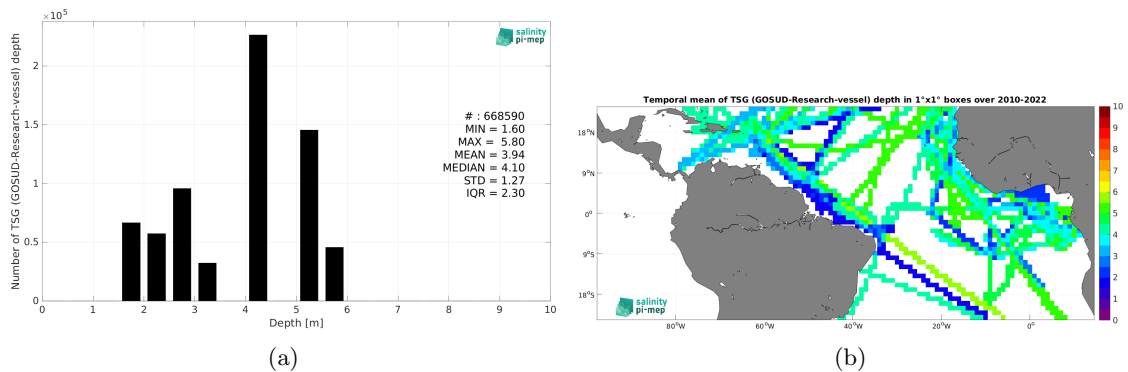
$\times 10^5$

salinity pi-mep

Number of TSG (GOSUD-Research-vessel) depth

2
1.5
1
0.5
0

# : 668590
MIN = 1.60
MAX = 5.80
MEAN = 3.94
MEDIAN = 4.10
STD = 1.27
IQR = 2.30

0 1 2 3 4 5 6 7 8 9 10
Depth [m]

(a)

Temporal mean of TSG (GOSUD-Research-vessel) depth in 1°x1° boxes over 2010-2022

18°N
9°N
0°
9°S
18°S

80°W 60°W 40°W 20°W 0°

10
9
8
7
6
5
4
3
2
1
0

salinity pi-mep

(b)